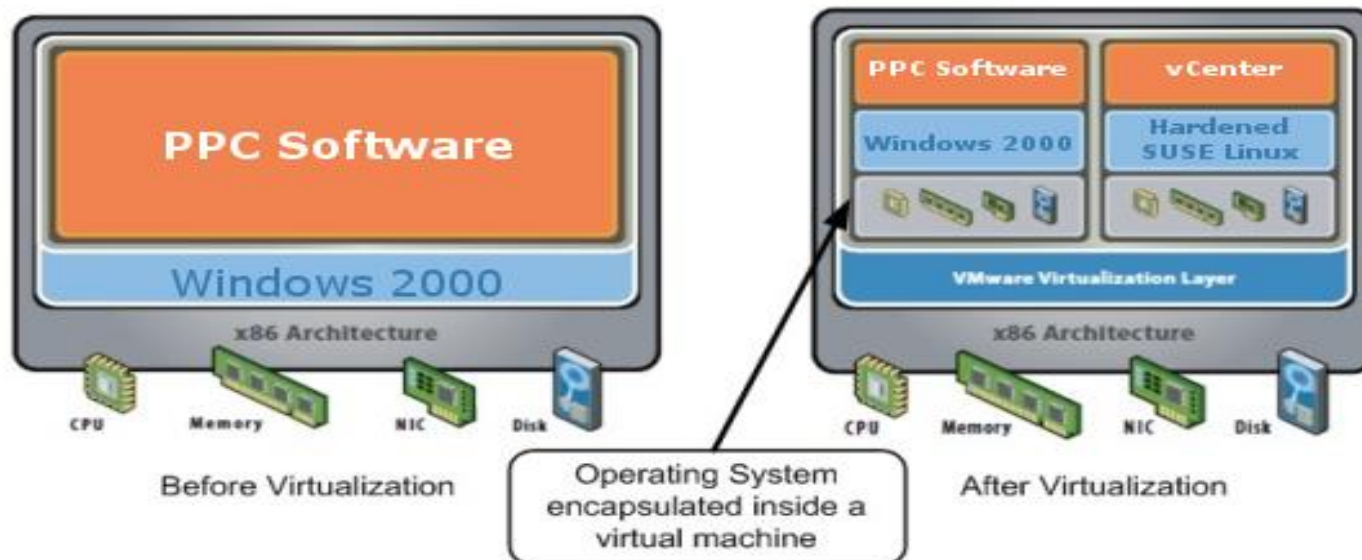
PPC Software

Windows 2000

x86 Architecture

CPU Memory NIC Disk

Before Virtualization

PPC Software

Windows 2000

vCenter

Hardened SUSE Linux

VMware Virtualization Layer

x86 Architecture

CPU Memory NIC Disk

After Virtualization

Operating System encapsulated inside a virtual machine